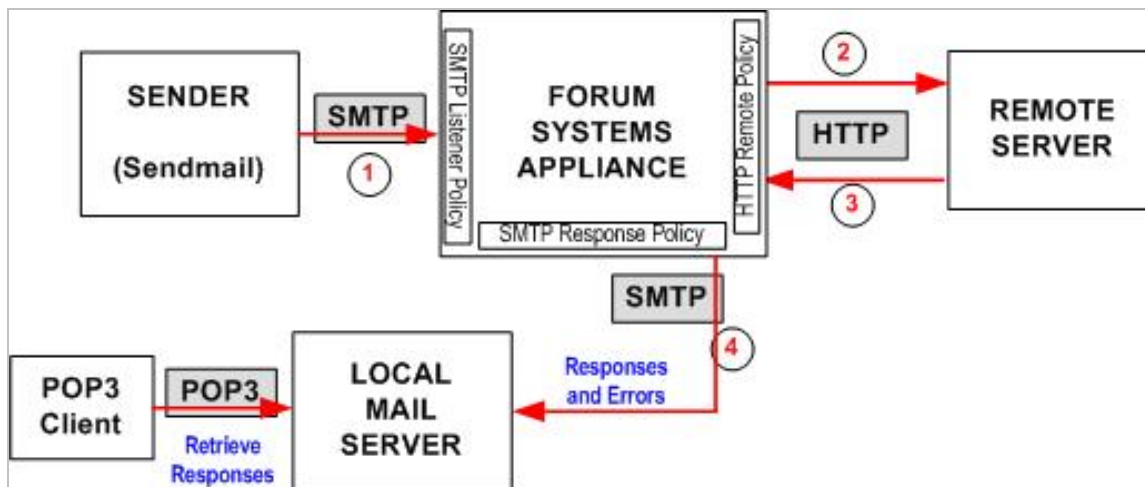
SENDER

(Sendmail)

SMTP

1

SMTP Listener Policy

FORUM SYSTEMS APPLIANCE

SMTP Response Policy

HTTP Remote Policy

2

HTTP

3

REMOTE SERVER

SMTP

4

Responses and Errors

POP3 Client

POP3

Retrieve Responses

LOCAL MAIL SERVER